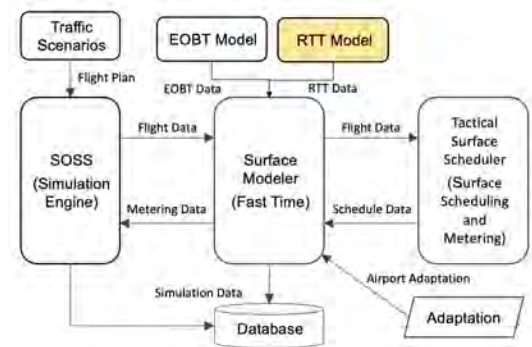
Traffic Scenarios

EOBT Model

RTT Model

Flight Plan

EOBT Data

RTT Data

SOSS (Simulation Engine)

Flight Data

Surface Modeler (Fast Time)

Flight Data

Tactical Surface Scheduler (Surface Scheduling and Metering)

Metering Data

Schedule Data

Airport Adaptation

Simulation Data

Database

Adaptation